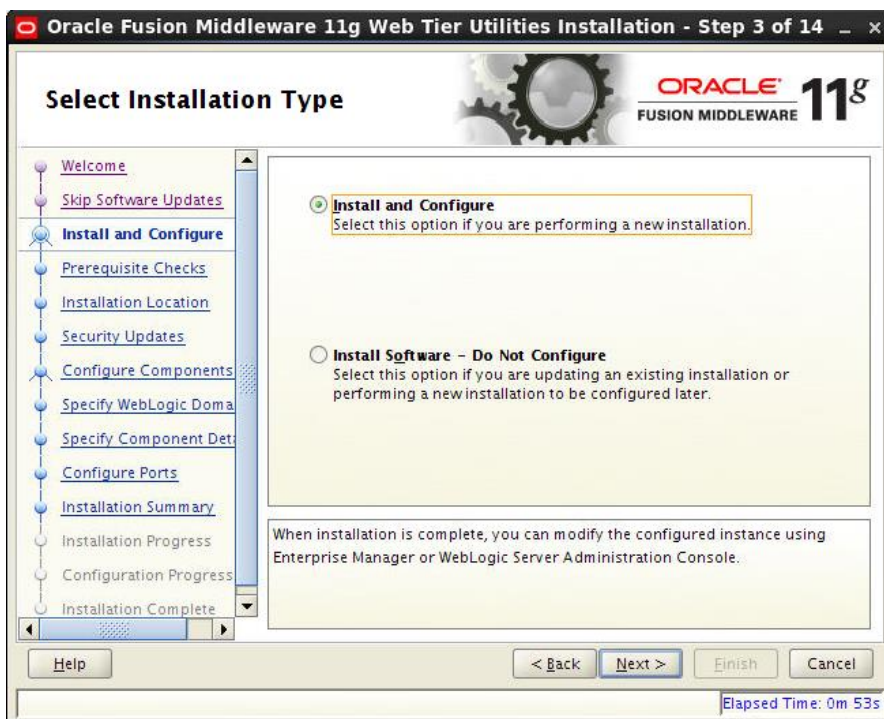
Oracle Fusion Middleware 11g Web Tier Utilities Installation - Step 3 of 14

Select Installation Type

ORACLE FUSION MIDDLEWARE 11g

Welcome
Skip Software Updates
Install and Configure
Prerequisite Checks
Installation Location
Security Updates
Configure Components
Specify WebLogic Doma
Specify Component Det
Configure Ports
Installation Summary
Installation Progress
Configuration Progress
Installation Complete

Install and Configure
Select this option if you are performing a new installation.

Install Software - Do Not Configure
Select this option if you are updating an existing installation or performing a new installation to be configured later.

When installation is complete, you can modify the configured instance using Enterprise Manager or WebLogic Server Administration Console.

Help

< Back

Next >

Finish

Cancel

Elapsed Time: 0m 53s